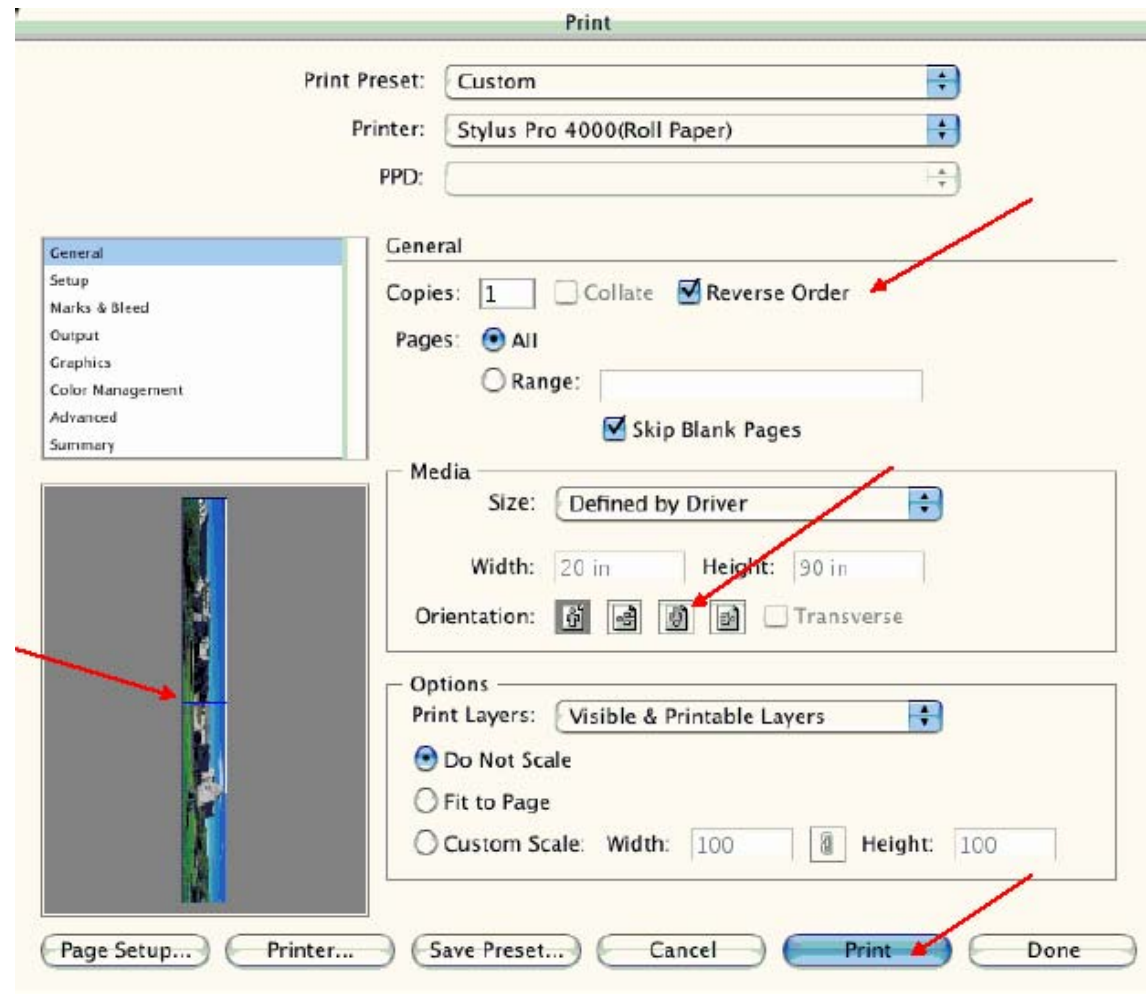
Print

Print Preset: Custom

Printer: Stylus Pro 4000(Roll Paper)

PPD:

General
Setup
Marks & Bleed
Output
Graphics
Color Management
Advanced
Summary

General

Copies: 1 Collate Reverse Order

Pages: All

Range:

Skip Blank Pages

Media

Size: Defined by Driver

Width: 20 in Height: 90 in

Orientation: Transverse

Options

Print Layers: Visible & Printable Layers

Do Not Scale

Fit to Page

Custom Scale: Width: 100 Height: 100

Page Setup... Printer... Save Preset... Cancel Print Done